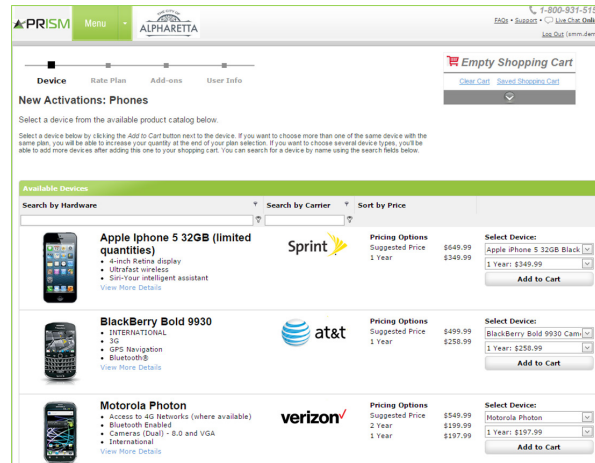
PRISM Menu THE CITY OF ALPHARETTA

1-800-931-515
FAQs • Support • Live Chat
Log Out (smm.dem

Device Rate Plan Add-ons User Info

Empty Shopping Cart
Clear Cart Saved Shopping Cart

New Activations: Phones

Select a device from the available product catalog below.

Select a device below by clicking the Add to Cart button next to the device. If you want to choose more than one of the same device with the same plan, you will be able to increase your quantity at the end of your plan selection. If you want to choose several device types, you'll be able to add more devices after adding this one to your shopping cart. You can search for a device by name using the search fields below.

Available Devices

Search by Hardware | Search by Carrier | Sort by Price

Apple Iphone 5 32GB (limited quantities)
• 4-inch Retina display
• Ultrafast wireless
• Siri-Your intelligent assistant
View More Details

Sprint

Pricing Options
Suggested Price $649.99
1 Year $349.99

Select Device:
Apple iPhone 5 32GB Black
1 Year: $349.99
Add to Cart

BlackBerry Bold 9930
• INTERNATIONAL
• 3G
• GPS Navigation
• Bluetooth®
View More Details

at&t

Pricing Options
Suggested Price $499.99
1 Year $258.99

Select Device:
BlackBerry Bold 9930 Cam-
1 Year: $258.99
Add to Cart

Motorola Photon
• Access to 4G Networks (where available)
• Bluetooth Enabled
• Cameras (Dual) - 8.0 and VGA
• International
View More Details

verizon

Pricing Options
Suggested Price $549.99
2 Year $199.99
1 Year $197.99

Select Device:
Motorola Photon
1 Year: $197.99
Add to Cart